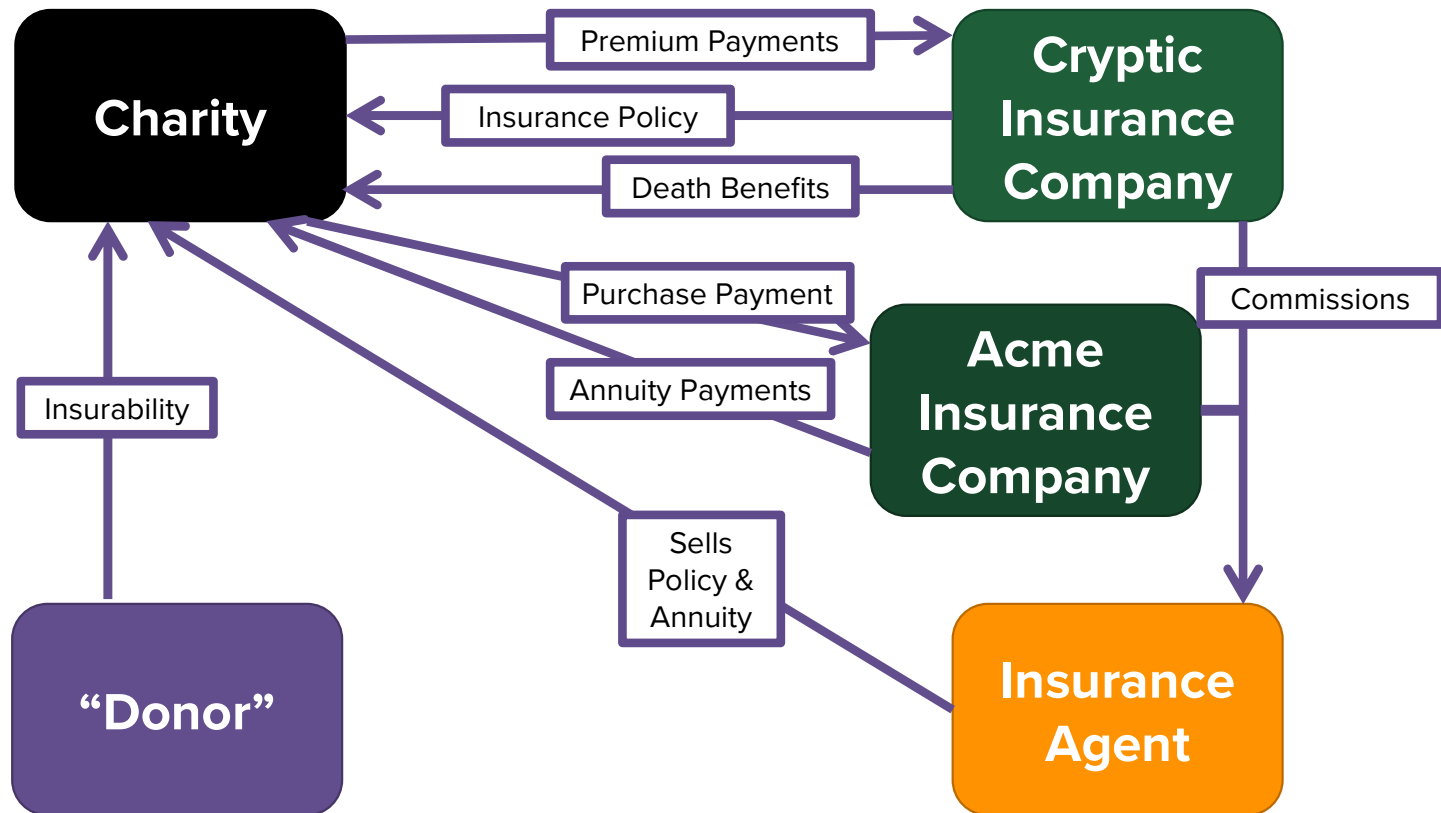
Charity

Premium Payments

Cryptic Insurance Company

Insurance Policy

Death Benefits

Purchase Payment

Commissions

Acme Insurance Company

Annuity Payments

Insurability

Sells Policy & Annuity

“Donor”

Insurance Agent